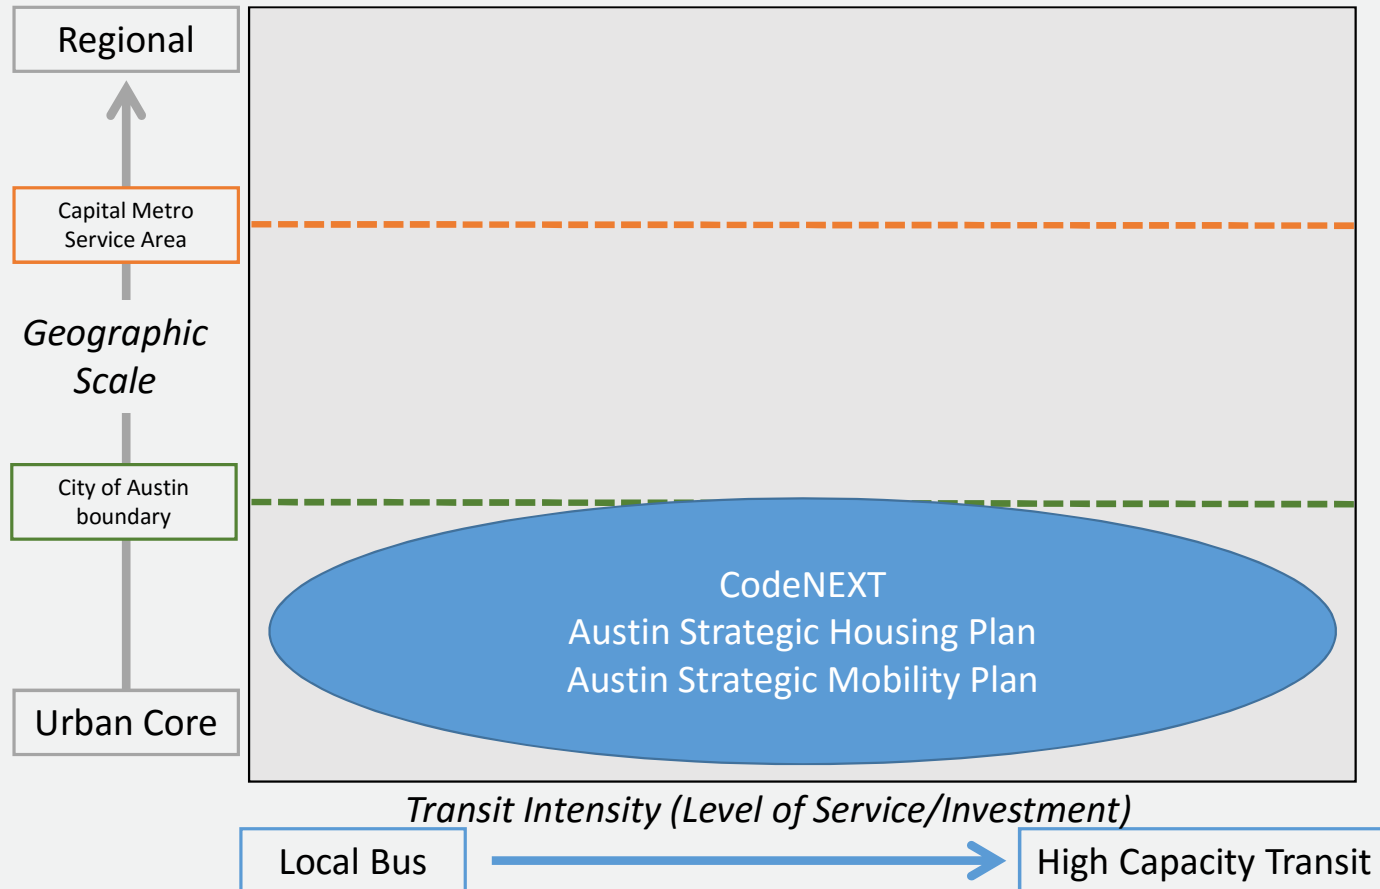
Regional

Capital Metro Service Area

Geographic Scale

City of Austin boundary

Urban Core

CodeNEXT
Austin Strategic Housing Plan
Austin Strategic Mobility Plan

Transit Intensity (Level of Service/Investment)

Local Bus

High Capacity Transit